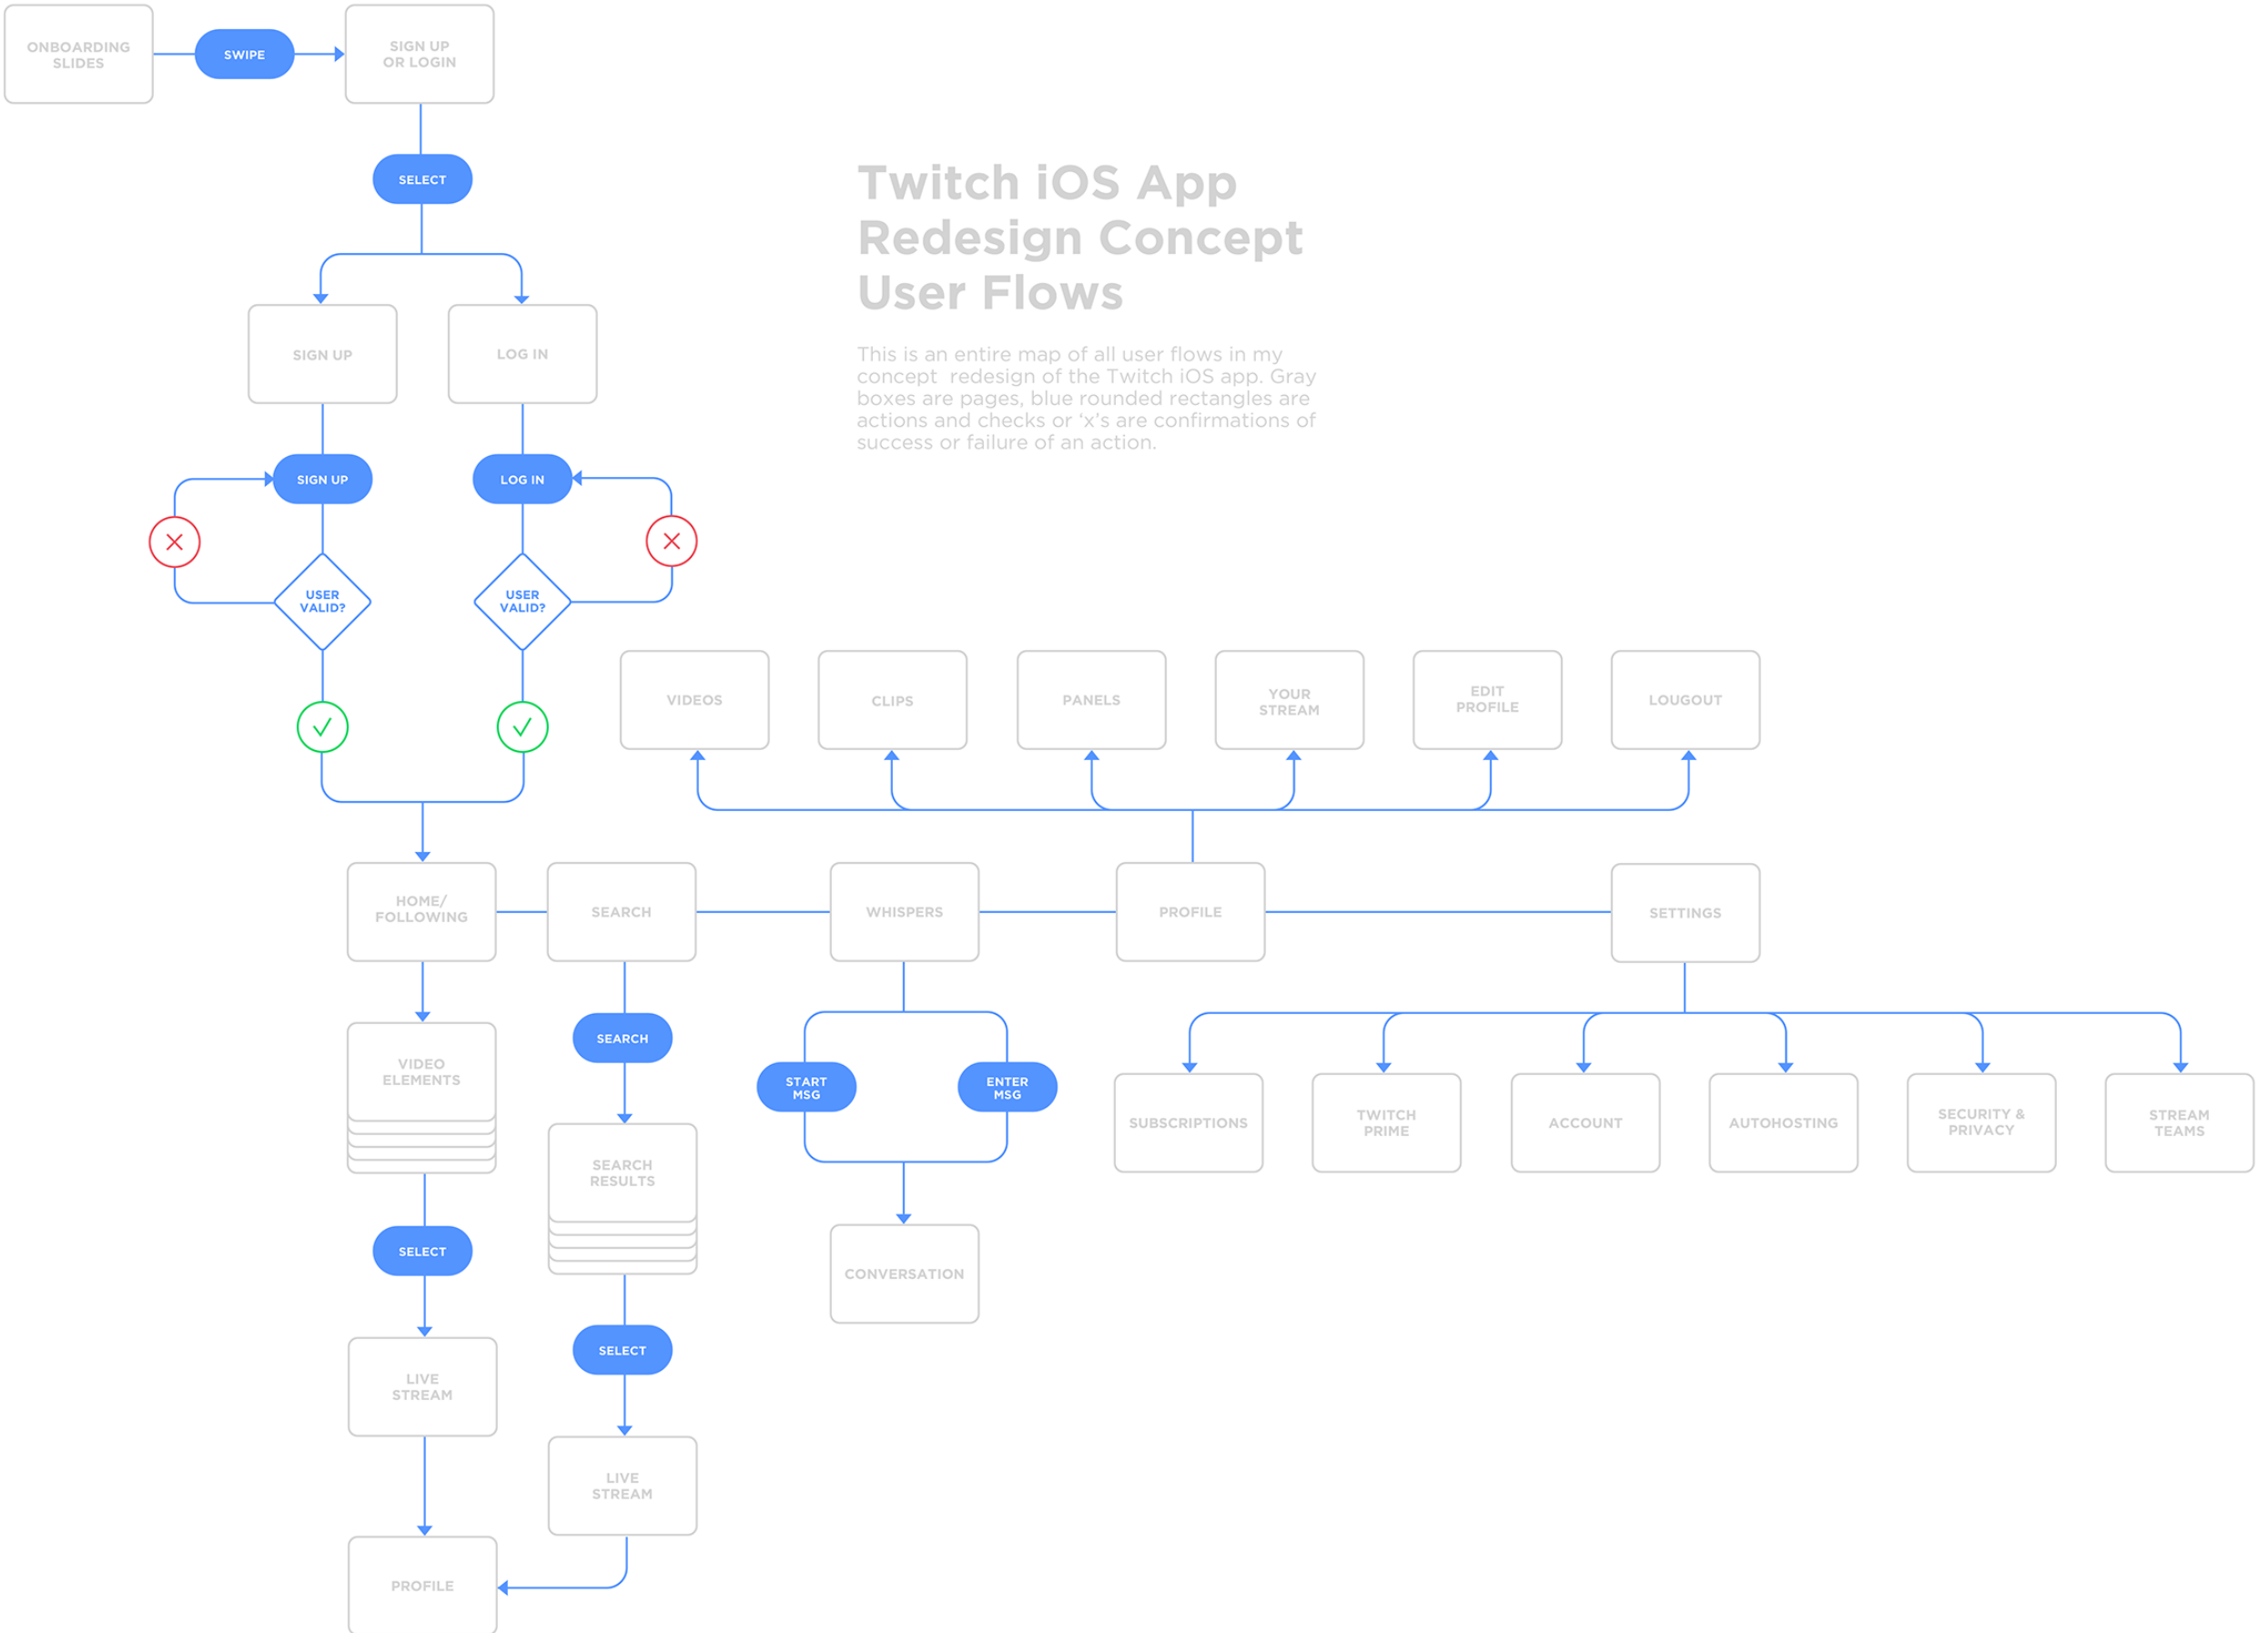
ONBOARDING SLIDES

SWIPE

SIGN UP OR LOGIN

SELECT

Twitch iOS App Redesign Concept User Flows

This is an entire map of all user flows in my concept redesign of the Twitch iOS app. Gray boxes are pages, blue rounded rectangles are actions and checks or 'x's are confirmations of success or failure of an action.

SIGN UP

LOG IN

SIGN UP

LOG IN

USER VALID?

USER VALID?

VIDEOS

CLIPS

PANELS

YOUR STREAM

EDIT PROFILE

LOUGOUT

HOME/ FOLLOWING

SEARCH

WHISPERS

PROFILE

SETTINGS

VIDEO ELEMENTS

SEARCH

START MSG

ENTER MSG

SUBSCRIPTIONS

TWITCH PRIME

ACCOUNT

AUTOHOSTING

SECURITY & PRIVACY

STREAM TEAMS

SEARCH RESULTS

CONVERSATION

SELECT

LIVE STREAM

SELECT

LIVE STREAM

PROFILE